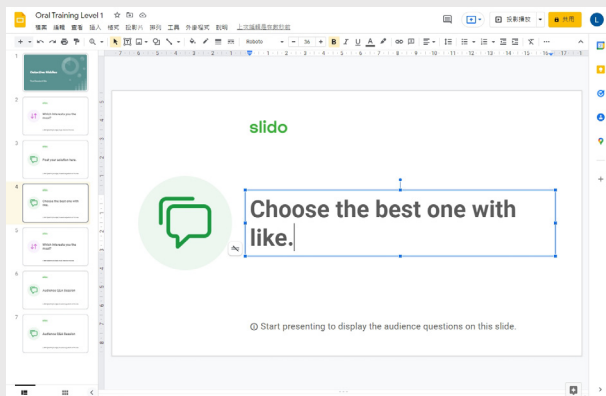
Oral Training Level 1

檔案 編輯 查看 插入 格式 投影片 排列 工具 外掛程式 說明 上次編輯是在數秒前

投影播放

共用

Roboto

slido

Choose the best one with like.

Start presenting to display the audience questions on this slide.

1

2

Which Marvel's you like most?

3

Post your question here

4

Choose the best one with like.

5

Which Marvels you like most?

6

Audience Q&A Session

7

Audience Q&A Session